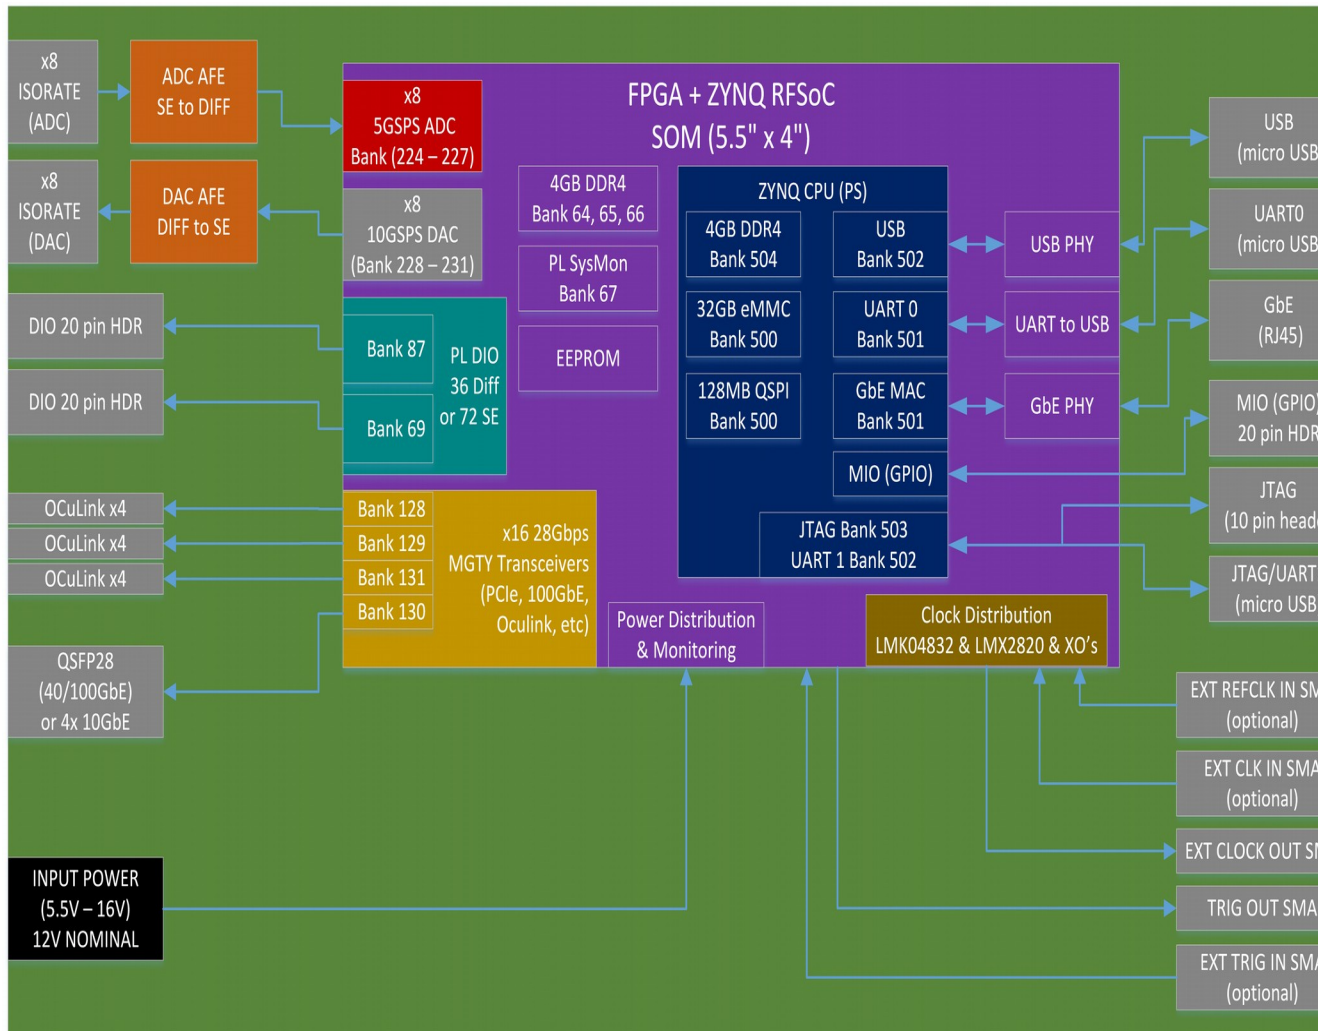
x8
ISORATE
(ADC)

ADC AFE
SE to DIFF

x8
ISORATE
(DAC)

DAC AFE
DIFF to SE

DIO 20 pin HDR

DIO 20 pin HDR

OCuLink x4

OCuLink x4

OCuLink x4

QSFP28
(40/100GbE)
or 4x 10GbE

INPUT POWER
(5.5V – 16V)
12V NOMINAL

FPGA + ZYNQ RFSoC
SOM (5.5" x 4")

x8
5GSPS ADC
Bank (224 – 227)

x8
10GSPS DAC
(Bank 228 – 231)

4GB DDR4
Bank 64, 65, 66

PL SysMon
Bank 67

EEPROM

Bank 87

Bank 69

PL DIO
36 Diff
or 72 SE

Bank 128

Bank 129

Bank 131

Bank 130

x16 28Gbps
MGTY Transceivers
(PCIe, 100GbE,
Oculink, etc)

Power Distribution
& Monitoring

ZYNQ CPU (PS)

4GB DDR4
Bank 504

USB
Bank 502

32GB eMMC
Bank 500

UART 0
Bank 501

128MB QSPI
Bank 500

GbE MAC
Bank 501

MIO (GPIO)

JTAG Bank 503
UART 1 Bank 502

Clock Distribution
LMK04832 & LMX2820 & XO's

USB PHY

UART to USB

GbE PHY

USB
(micro USB

UART0
(micro USB

GbE
(RJ45)

MIO (GPIO
20 pin HDR

JTAG
(10 pin head

JTAG/UART
(micro USB

EXT REFCLK IN SM
(optional)

EXT CLK IN SMA
(optional)

EXT CLOCK OUT S

TRIG OUT SMA

EXT TRIG IN SMA
(optional)